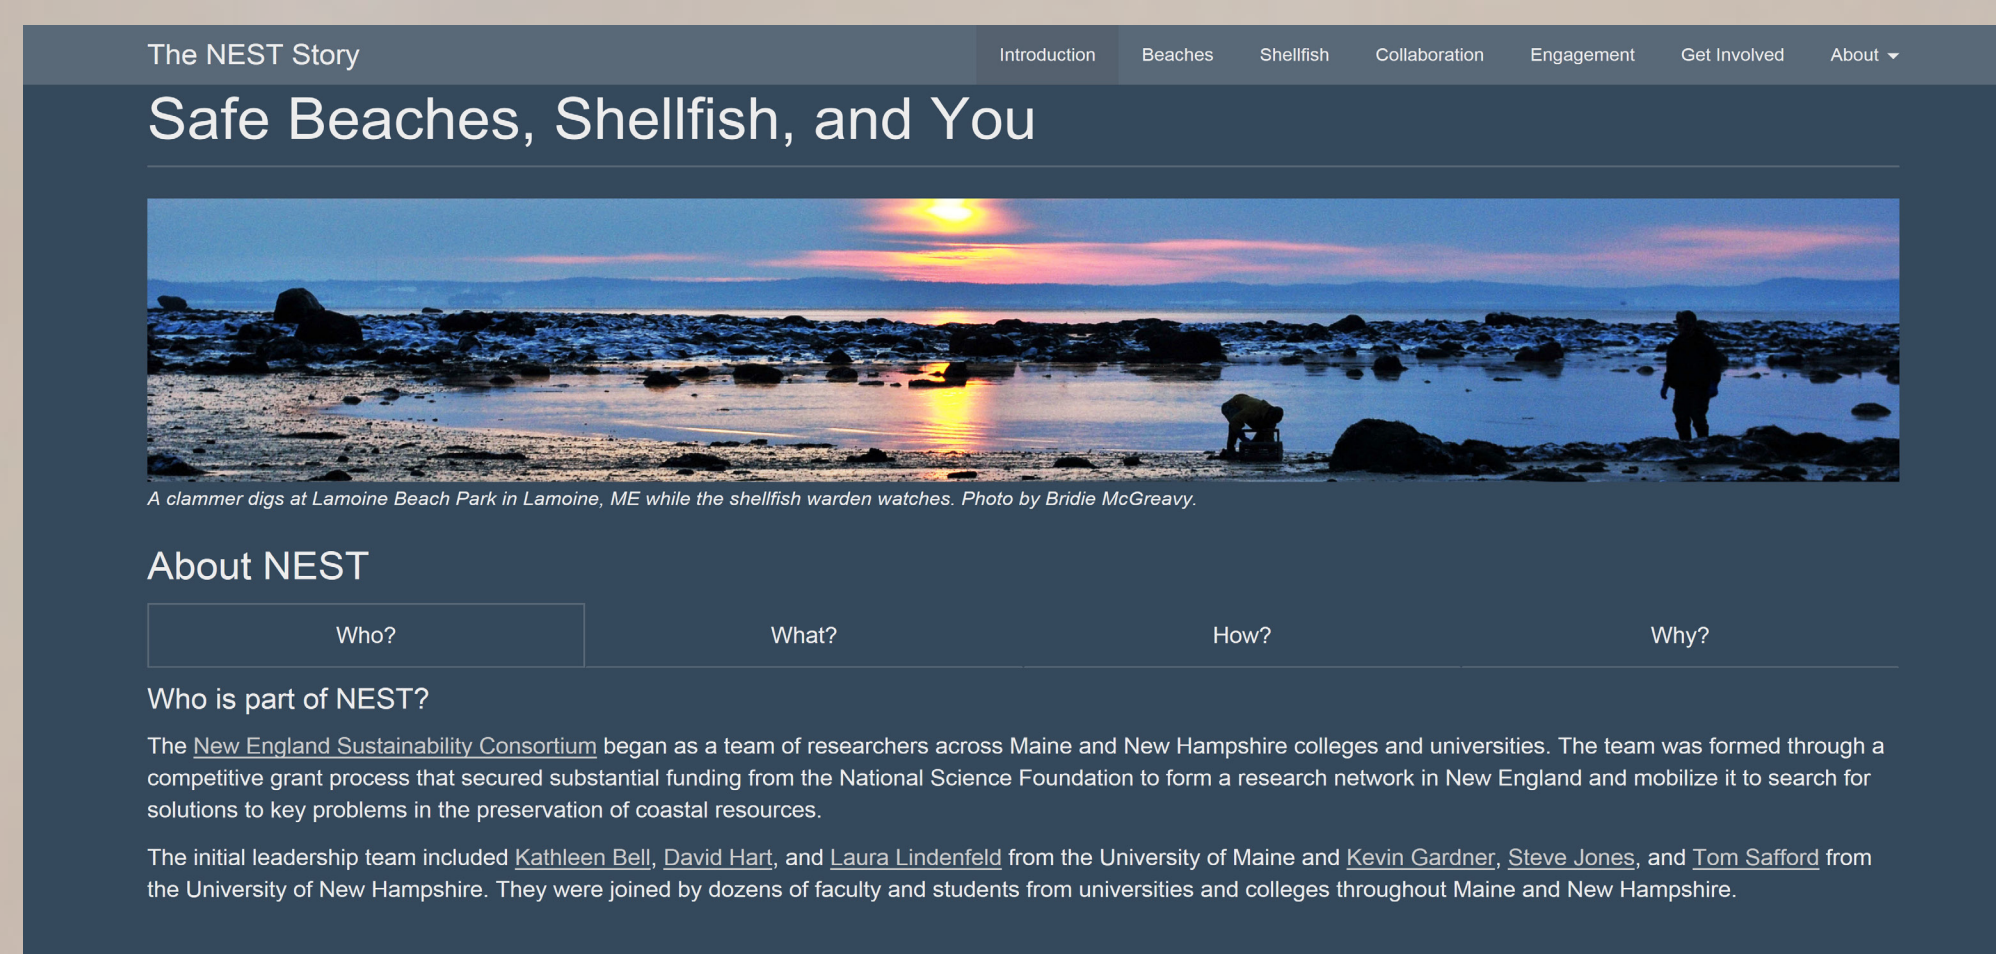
The NEST Story

Introduction Beaches Shellfish Collaboration Engagement Get Involved About

Safe Beaches, Shellfish, and You

A clammer digs at Lamoine Beach Park in Lamoine, ME while the shellfish warden watches. Photo by Bridie McGreavy.

About NEST

Who? What? How? Why?

Who is part of NEST?

The New England Sustainability Consortium began as a team of researchers across Maine and New Hampshire colleges and universities. The team was formed through a competitive grant process that secured substantial funding from the National Science Foundation to form a research network in New England and mobilize it to search for solutions to key problems in the preservation of coastal resources.

The initial leadership team included Kathleen Bell, David Hart, and Laura Lindenfeld from the University of Maine and Kevin Gardner, Steve Jones, and Tom Safford from the University of New Hampshire. They were joined by dozens of faculty and students from universities and colleges throughout Maine and New Hampshire.